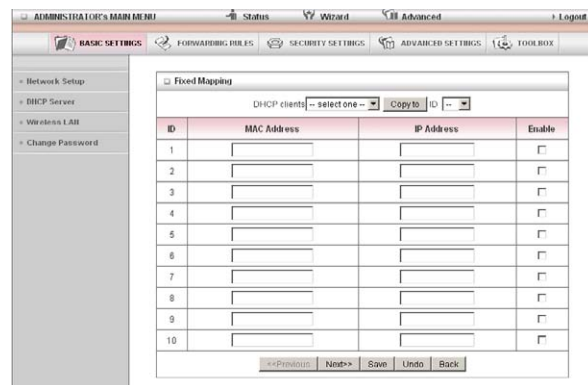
ADMINISTRATOR's MAIN MENU Status Wizard Advanced Logout

BASIC SETTINGS FORWARDING RULES SECURITY SETTINGS ADVANCED SETTINGS TOOLBOX

Network Setup
DHCP Server
Wireless LAN
Change Password

Fixed Mapping

DHCP clients -- select one -- Copy to ID --

| ID | MAC Address | IP Address | Enable |
|---|---|---|---|
| 1 | | | |
| 2 | | | |
| 3 | | | |
| 4 | | | |
| 5 | | | |
| 6 | | | |
| 7 | | | |
| 8 | | | |
| 9 | | | |
| 10 | | | |

<<Previous Next>> Save Undo Back